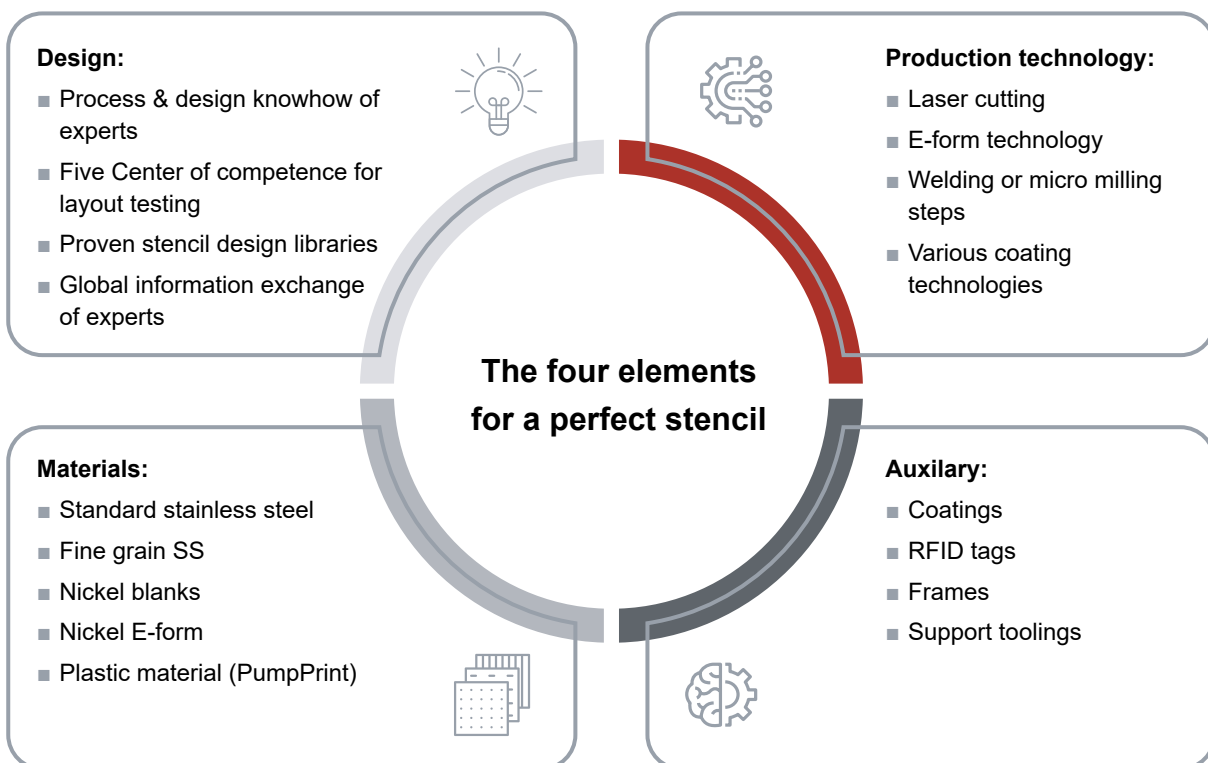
Design:

■ Process & design knowhow of experts
■ Five Center of competence for layout testing
■ Proven stencil design libraries
■ Global information exchange of experts

Production technology:

■ Laser cutting
■ E-form technology
■ Welding or micro milling steps
■ Various coating technologies

The four elements for a perfect stencil

Materials:

■ Standard stainless steel
■ Fine grain SS
■ Nickel blanks
■ Nickel E-form
■ Plastic material (PumpPrint)

Auxilary:

■ Coatings
■ RFID tags
■ Frames
■ Support toolings